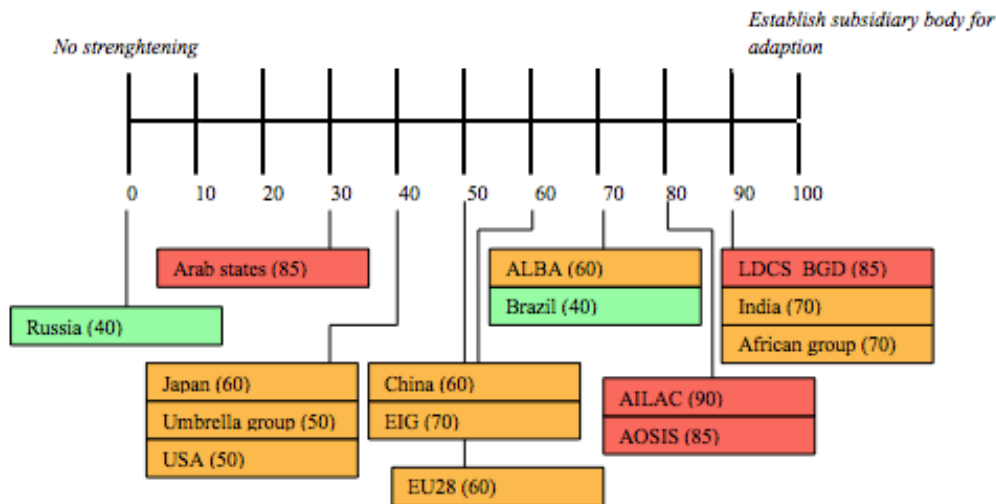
No strenghtening

Establish subsidiary body for adaption

0 10 20 30 40 50 60 70 80 90 100

Arab states (85)

ALBA (60)

Brazil (40)

LDCS BGD (85)

India (70)

African group (70)

Russia (40)

Japan (60)

Umbrella group (50)

USA (50)

China (60)

EIG (70)

AILAC (90)

AOSIS (85)

EU28 (60)